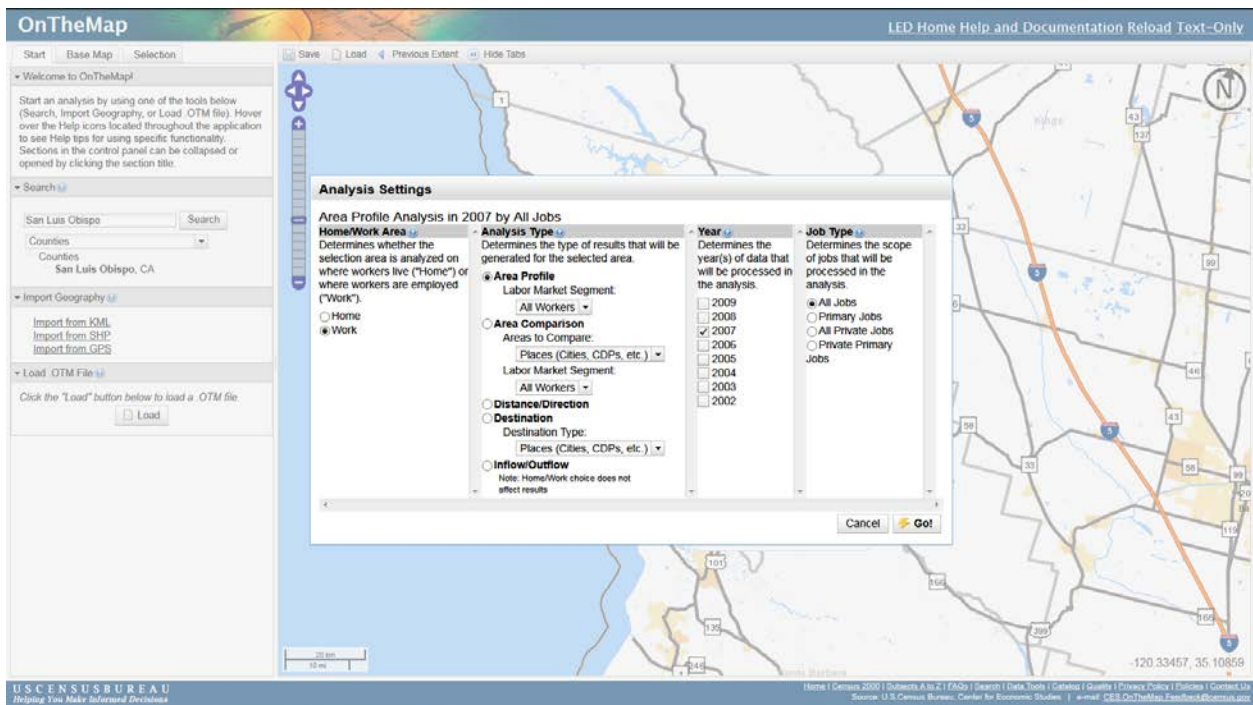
OnTheMap

LED Home Help and Documentation Reload Text-Only

Start Base Map Selection

Save Load Previous Extent Hide Tabs

▾ Welcome to OnTheMap!

Start an analysis by using one of the tools below (Search, Import Geography, or Load .OTM file). Hover over the Help icons located throughout the application to see Help tips for using specific functionality. Sections in the control panel can be collapsed or opened by clicking the section title.

▾ Search

San Luis Obispo Search

Counties

Counties
San Luis Obispo, CA

▾ Import Geography

Import from KML
Import from SHP
Import from GPS

▾ Load .OTM File

Click the "Load" button below to load a .OTM file.

Load

Analysis Settings

Area Profile Analysis in 2007 by All Jobs

Home/Work Area
Determines whether the selection area is analyzed on where workers live ("Home") or where workers are employed ("Work").
Home
Work

Analysis Type
Determines the type of results that will be generated for the selected area.
Area Profile
Labor Market Segment:
All Workers
Area Comparison
Areas to Compare:
Places (Cities, CDPs, etc.)
Labor Market Segment:
All Workers
Distance/Direction
Destination
Destination Type:
Places (Cities, CDPs, etc.)
Inflow/Outflow
Note: Home/Work choice does not affect results

Year
Determines the year(s) of data that will be processed in the analysis.
2009
2008
2007
2006
2005
2004
2003
2002

Job Type
Determines the scope of jobs that will be processed in the analysis.
All Jobs
Primary Jobs
All Private Jobs
Private Primary Jobs

Cancel Go!

1 5 43 137 33 99 46 43 58 33 58 119 166 101 135 246 399 166

20 km
10 mi

-120.33457, 35.10859

USCENSUSBUREAU
Helping You Make Informed Decisions

Home | Census 2000 | Subjects A to Z | FAQs | Search | Data Tools | Catalog | Quality | Privacy Policy | Policies | Contact Us
Source: U.S.Census Bureau, Center for Economic Studies | e-mail: CES.OnTheMap.Feedback@census.gov